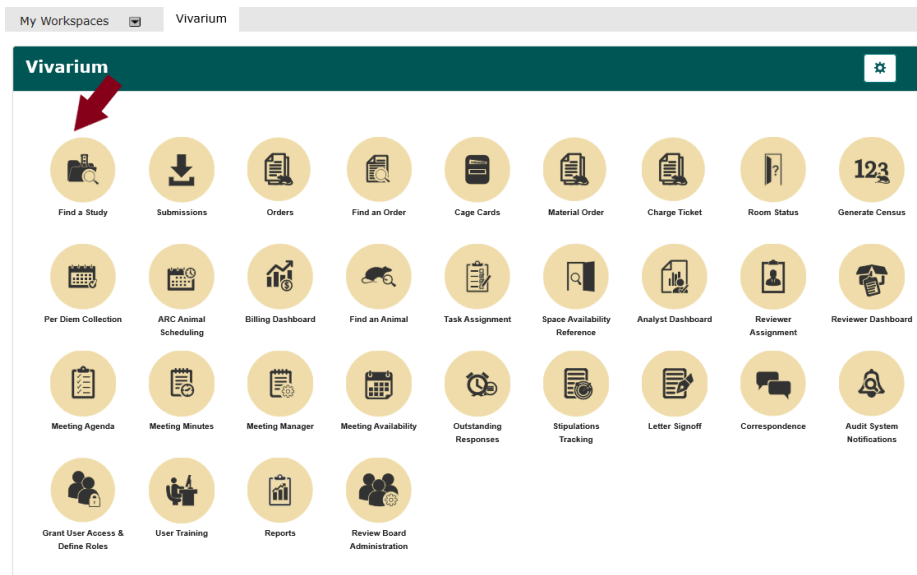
My Workspaces

Vivarium

Vivarium

Find a Study
Submissions
Orders
Find an Order
Cage Cards
Material Order
Charge Ticket
Room Status
123
Generate Census

Per Diem Collection
ARC Animal Scheduling
Billing Dashboard
Find an Animal
Task Assignment
Space Availability Reference
Analyst Dashboard
Reviewer Assignment
Reviewer Dashboard

Meeting Agenda
Meeting Minutes
Meeting Manager
Meeting Availability
Outstanding Responses
Stipulations Tracking
Letter Signoff
Correspondence
Audit System Notifications

Grant User Access & Define Roles
User Training
Reports
Review Board Administration